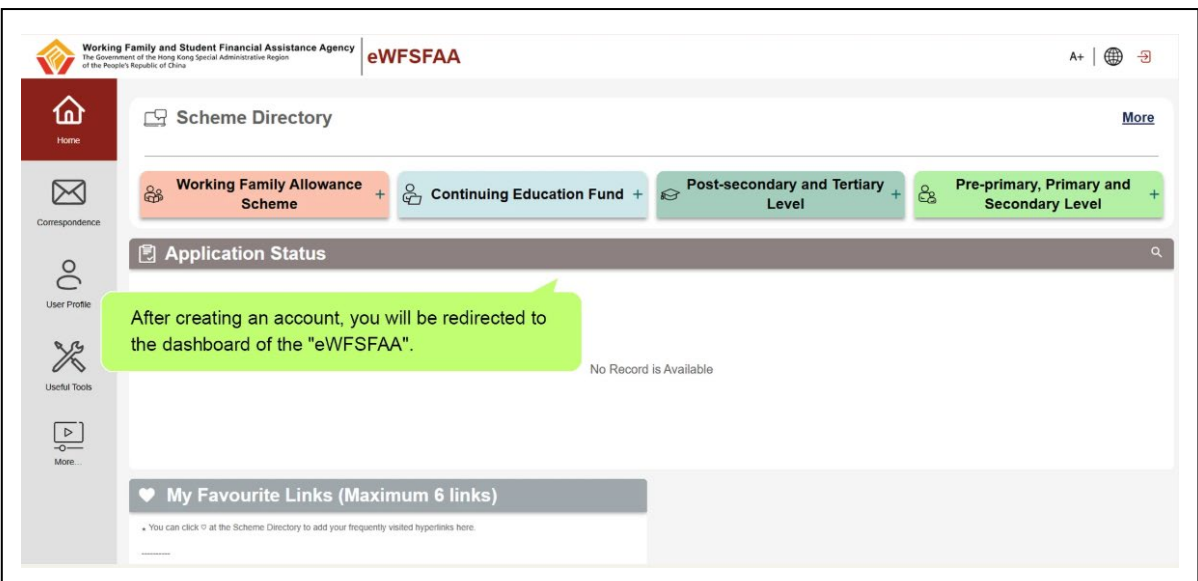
Working Family and Student Financial Assistance Agency
The Government of the Hong Kong Special Administrative Region of the People's Republic of China

eWFSFAA

A+

Home

Correspondence

User Profile

Useful Tools

More...

Scheme Directory

More

Working Family Allowance Scheme +

Continuing Education Fund +

Post-secondary and Tertiary Level +

Pre-primary, Primary and Secondary Level +

Application Status

After creating an account, you will be redirected to the dashboard of the "eWFSFAA".

No Record is Available

My Favourite Links (Maximum 6 links)

• You can click ♡ at the Scheme Directory to add your frequently visited hyperlinks here.

---------